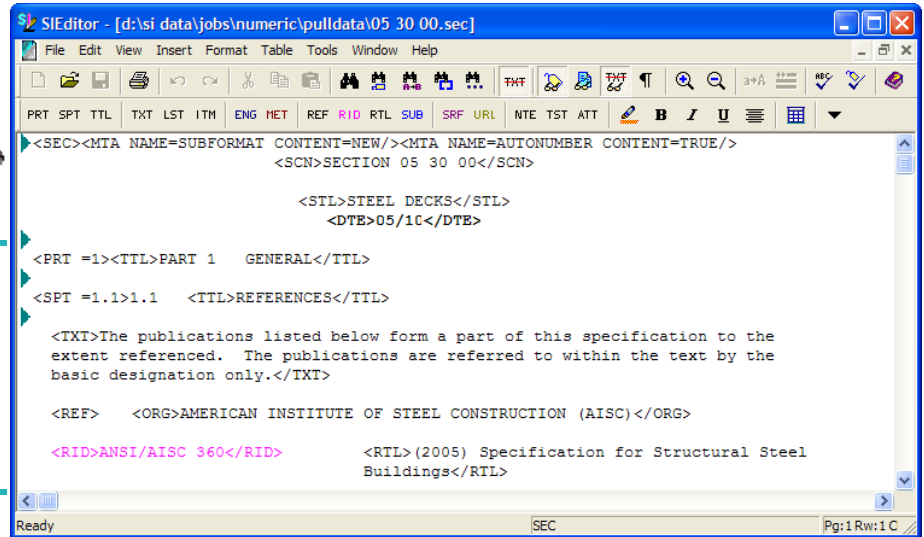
SIEditor - [d:\si data\jobs\numeric\pulldata\05 30 00.sec]

File Edit View Insert Format Table Tools Window Help

PRT SPT TTL TXT LST ITM ENG MET REF RID RTL SUB SRF URL NTE TST ATT B I U

<SEC><MTA NAME=SUBFORMAT CONTENT=NEW/><MTA NAME=AUTONUMBER CONTENT=TRUE/>
<SCN>SECTION 05 30 00</SCN>

<STL>STEEL DECKS</STL>
<DTE>05/10</DTE>

<PRT =1><TTL>PART 1 GENERAL</TTL>

<SPT =1.1>1.1 <TTL>REFERENCES</TTL>

<TXT>The publications listed below form a part of this specification to the extent referenced. The publications are referred to within the text by the basic designation only.</TXT>

<REF> <ORG>AMERICAN INSTITUTE OF STEEL CONSTRUCTION (AISC)</ORG>

<RID>ANSI/AISC 360</RID> <RTL>(2005) Specification for Structural Steel Buildings</RTL>

Ready SEC Pg:1 Rw:1 C